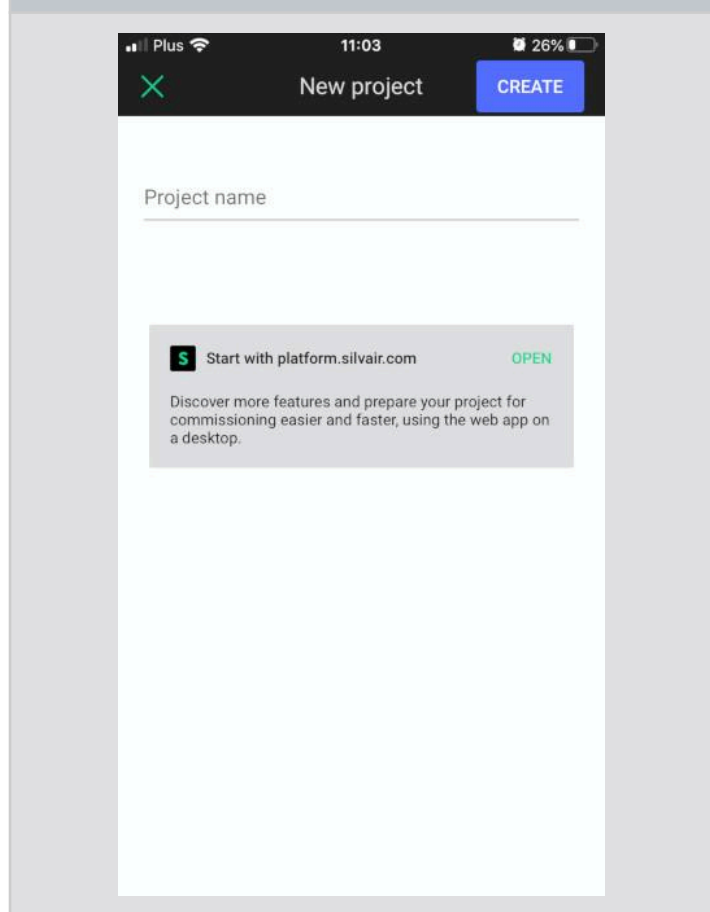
Plus 11:03 26%

New project CREATE

Project name

S Start with platform.silvair.com OPEN

Discover more features and prepare your project for commissioning easier and faster, using the web app on a desktop.